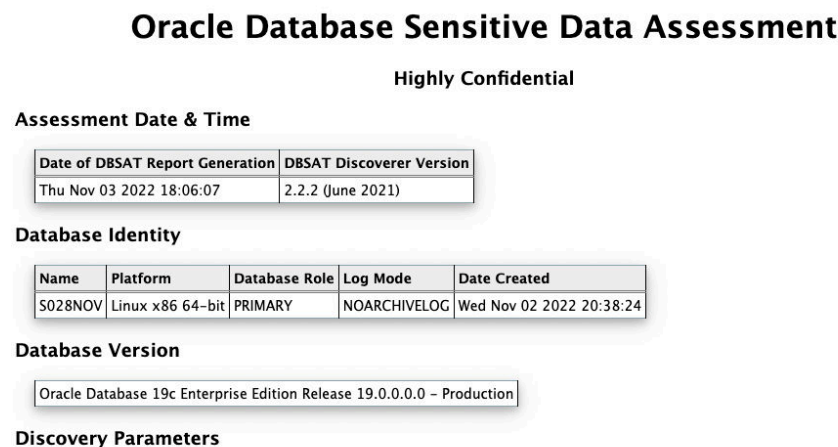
# Oracle Database Sensitive Data Assessment

**Highly Confidential**

**Assessment Date & Time**

| Date of DBSAT Report Generation | DBSAT Discoverer Version |
|---|---|
| Thu Nov 03 2022 18:06:07 | 2.2.2 (June 2021) |

**Database Identity**

| Name | Platform | Database Role | Log Mode | Date Created |
|---|---|---|---|---|
| S028NOV | Linux x86 64-bit | PRIMARY | NOARCHIVELOG | Wed Nov 02 2022 20:38:24 |

**Database Version**

| Oracle Database 19c Enterprise Edition Release 19.0.0.0.0 - Production |
|---|

**Discovery Parameters**